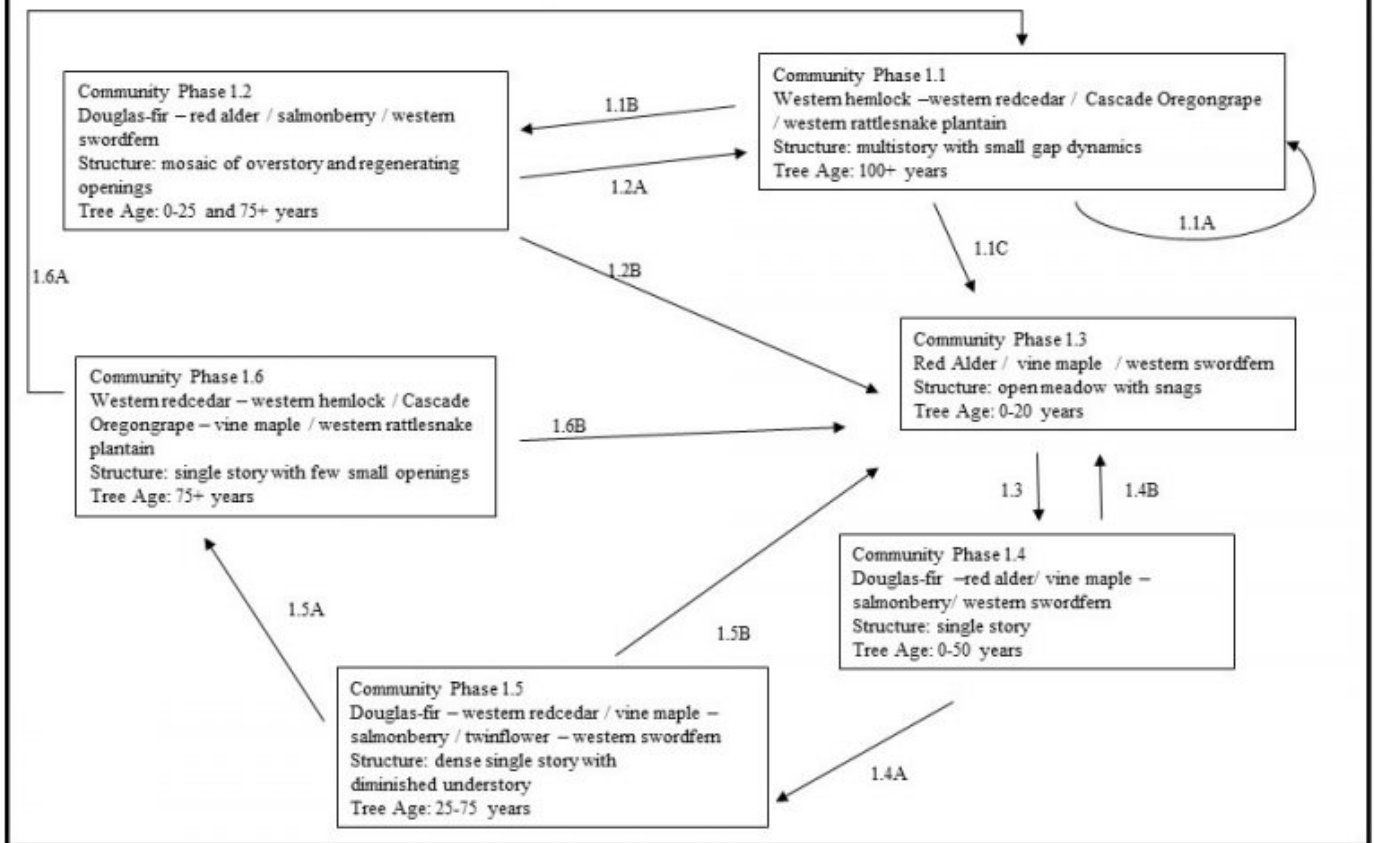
Community Phase 1.2
Douglas-fir – red alder / salmonberry / western swordfern
Structure: mosaic of overstory and regenerating openings
Tree Age: 0-25 and 75+ years

1.1B

1.2A

Community Phase 1.1
Western hemlock –western redcedar / Cascade Oregongrape / western rattlesnake plantain
Structure: multistory with small gap dynamics
Tree Age: 100+ years

1.1A

1.1C

1.6A

1.2B

Community Phase 1.3
Red Alder / vine maple / western swordfern
Structure: open meadow with snags
Tree Age: 0-20 years

Community Phase 1.6
Western redcedar – western hemlock / Cascade Oregongrape – vine maple / western rattlesnake plantain
Structure: single story with few small openings
Tree Age: 75+ years

1.6B

1.3

1.4B

Community Phase 1.4
Douglas-fir –red alder/ vine maple – salmonberry/ western swordfern
Structure: single story
Tree Age: 0-50 years

1.5A

1.5B

Community Phase 1.5
Douglas-fir – western redcedar / vine maple – salmonberry / twinflower – western swordfern
Structure: dense single story with diminished understory
Tree Age: 25-75 years

1.4A